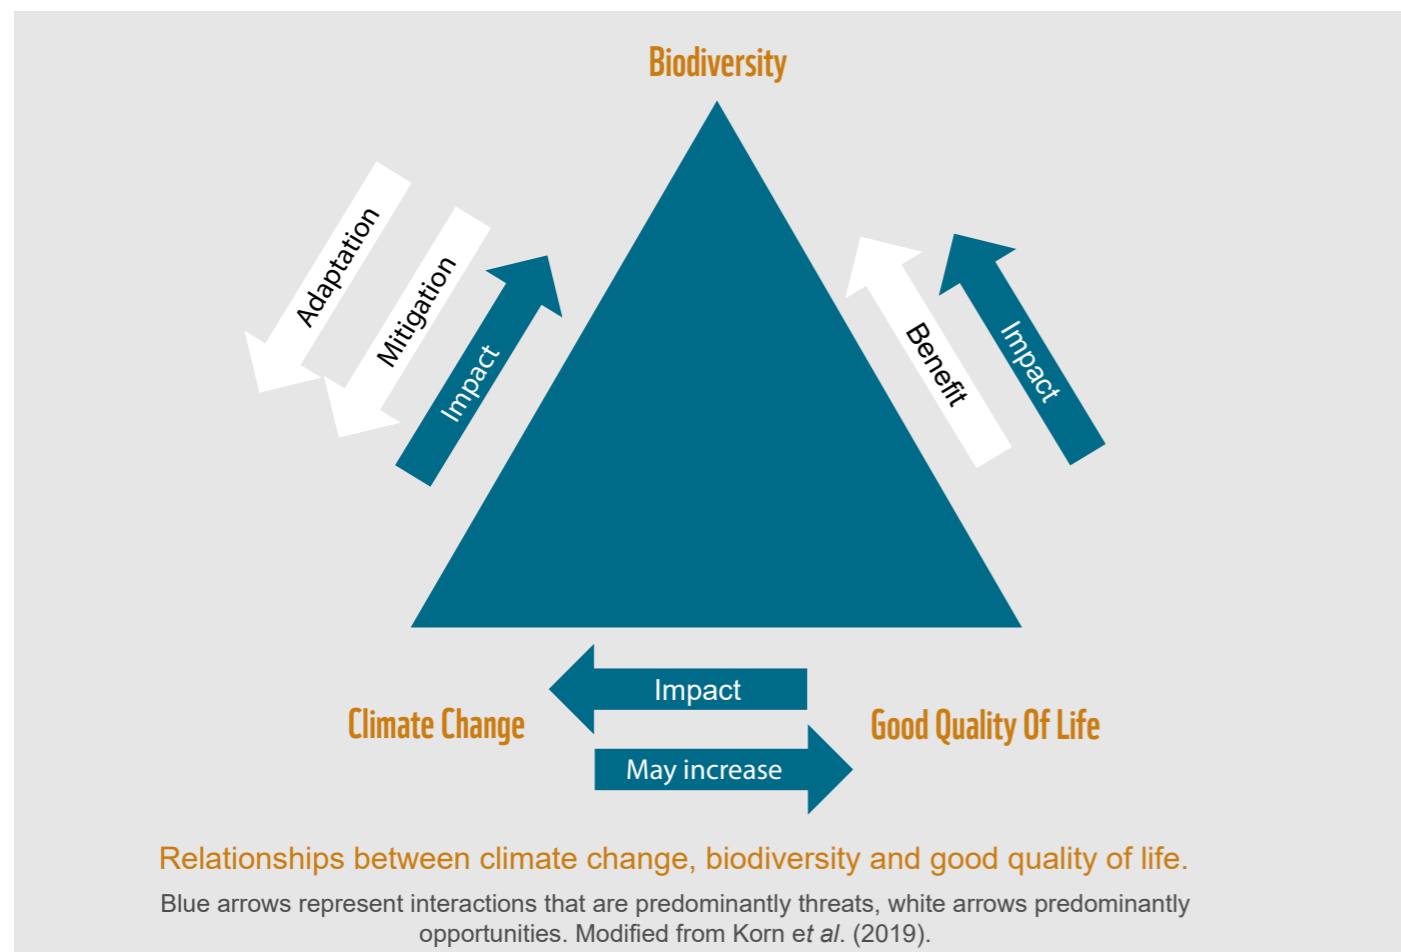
Biodiversity

Adaptation

Mitigation

Impact

Benefit

Impact

Impact

Climate Change

Good Quality Of Life

May increase

Relationships between climate change, biodiversity and good quality of life.

Blue arrows represent interactions that are predominantly threats, white arrows predominantly opportunities. Modified from Korn *et al*. (2019).